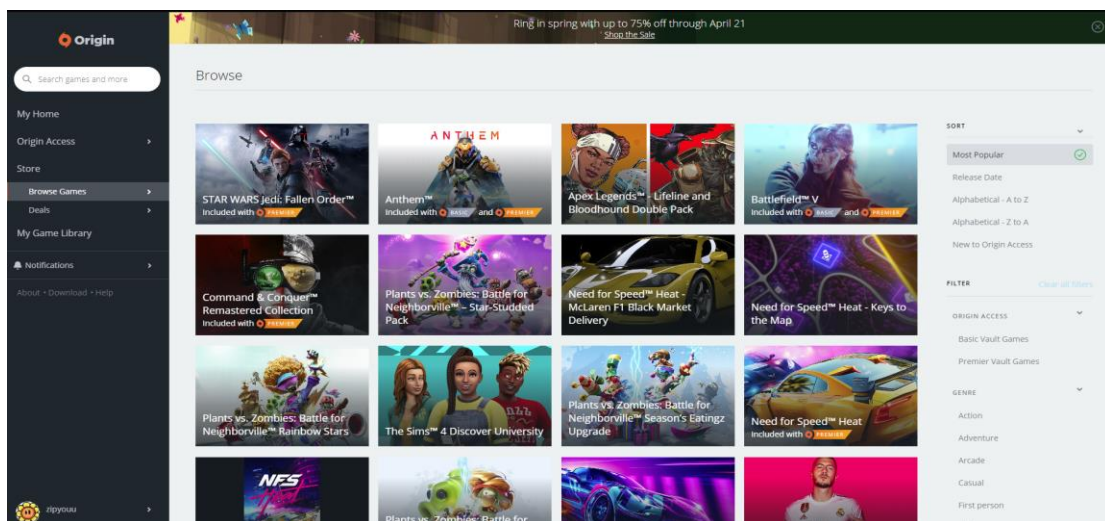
Origin

Search games and more

My Home

Origin Access

Store

Browse Games

Deals

My Game Library

Notifications

About • Download • Help

zipyouu

Ring in spring with up to 75% off through April 21
Shop the Sale

Browse

STAR WARS Jedi: Fallen Order™
Included with PREMIER

ANTHEM
Anthem™
Included with BASIC and PREMIER

Apex Legends™ - Lifeline and Bloodhound Double Pack

Battlefield™ V
Included with BASIC and PREMIER

Command & Conquer™ Remastered Collection
Included with PREMIER

Plants vs. Zombies: Battle for Neighborville™ - Star-Studded Pack

Need for Speed™ Heat - McLaren F1 Black Market Delivery

Need for Speed™ Heat - Keys to the Map

Plants vs. Zombies: Battle for Neighborville™ Rainbow Stars

The Sims™ 4 Discover University

Plants vs. Zombies: Battle for Neighborville™ Season's Eatingz Upgrade

Need for Speed™ Heat
Included with PREMIER

NFS

Plants vs. Zombies: Battle for

SORT

Most Popular

Release Date

Alphabetical - A to Z

Alphabetical - Z to A

New to Origin Access

FILTER

Clear all filters

ORIGIN ACCESS

Basic Vault Games

Premier Vault Games

GENRE

Action

Adventure

Arcade

Casual

First person